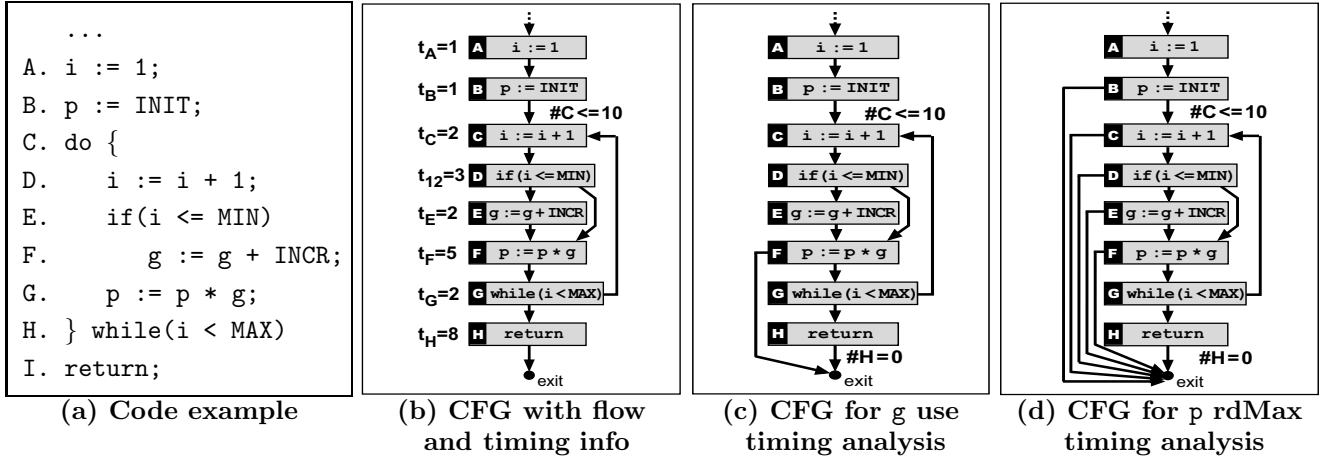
...
A. i := 1;
B. p := INIT;
C. do {
D. i := i + 1;
E. if(i <= MIN)
F. g := g + INCR;
G. p := p * g;
H. } while(i < MAX)
I. return;

(a) Code example

$t_A$=1 A i := 1
$t_B$=1 B p := INIT
#C <=10
$t_C$=2 C i := i + 1
$t_{12}$=3 D if(i <= MIN)
$t_E$=2 E g := g + INCR
$t_F$=5 F p := p * g
$t_G$=2 G while(i < MAX)
$t_H$=8 H return
exit

(b) CFG with flow and timing info

A i := 1
B p := INIT
#C <=10
C i := i + 1
D if(i <= MIN)
E g := g + INCR
F p := p * g
G while(i < MAX)
H return
#H = 0
exit

(c) CFG for g use timing analysis

A i := 1
B p := INIT
#C <=10
C i := i + 1
D if(i <= MIN)
E g := g + INCR
F p := p * g
G while(i < MAX)
H return
#H = 0
exit

(d) CFG for p rdMax timing analysis